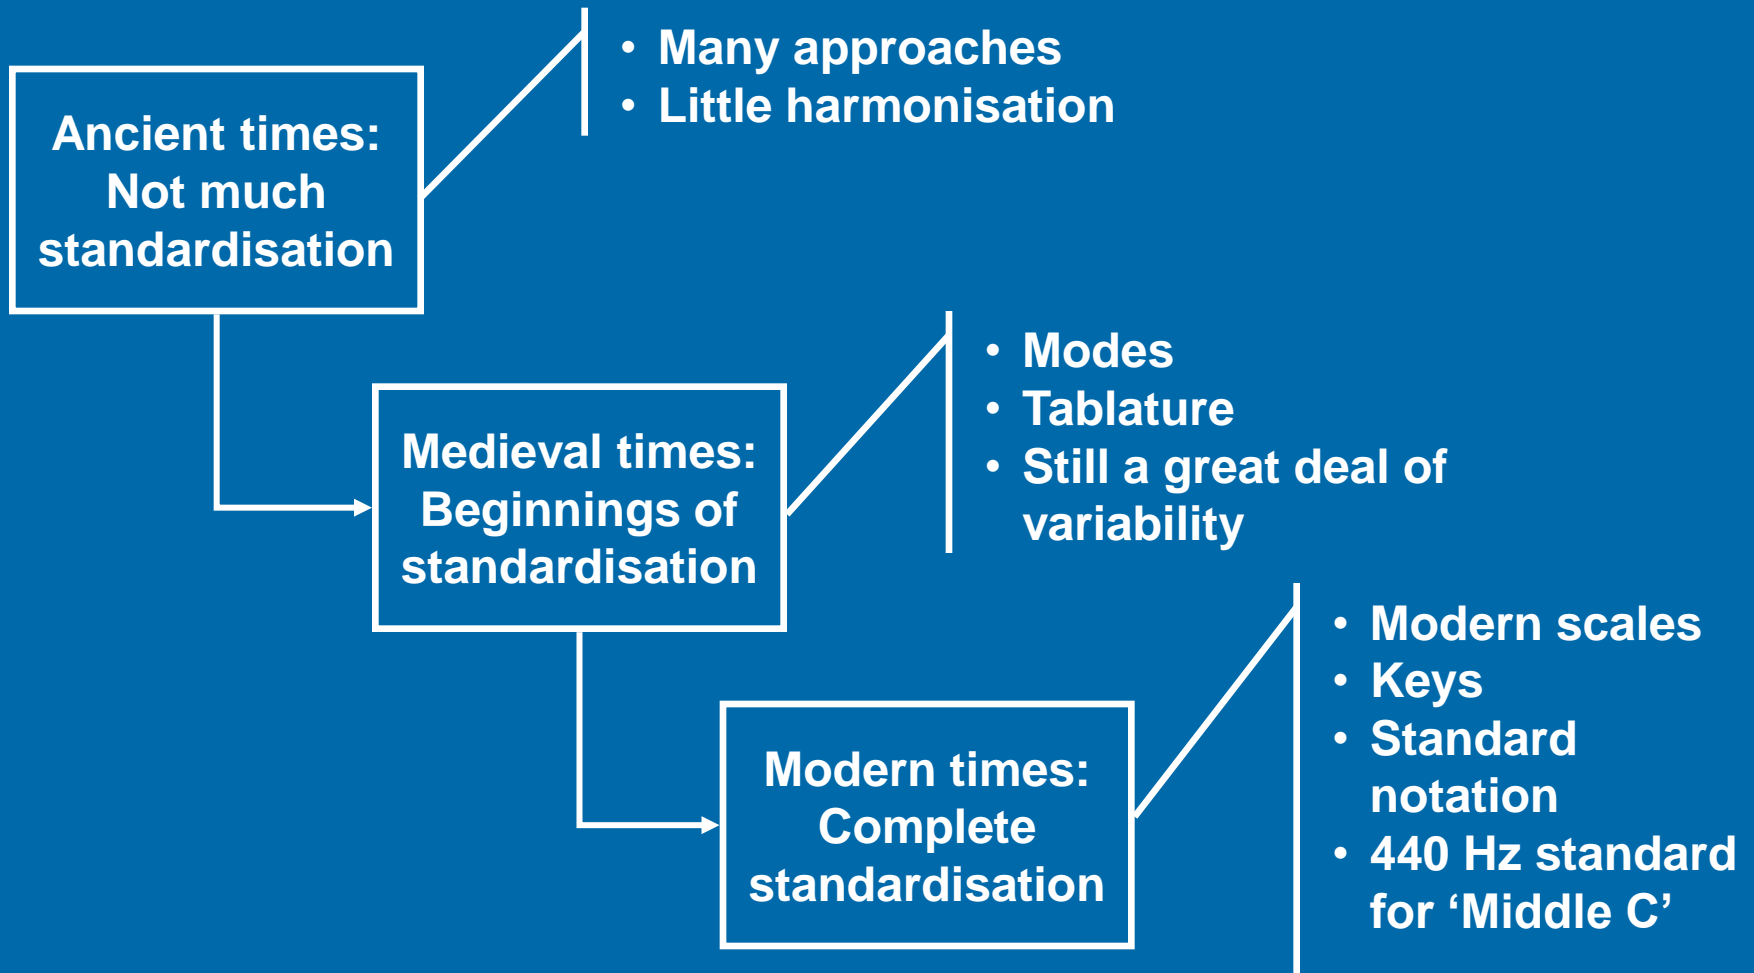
Ancient times: Not much standardisation

• Many approaches
• Little harmonisation

Medieval times: Beginnings of standardisation

• Modes
• Tablature
• Still a great deal of variability

Modern times: Complete standardisation

• Modern scales
• Keys
• Standard notation
• 440 Hz standard for ‘Middle C’